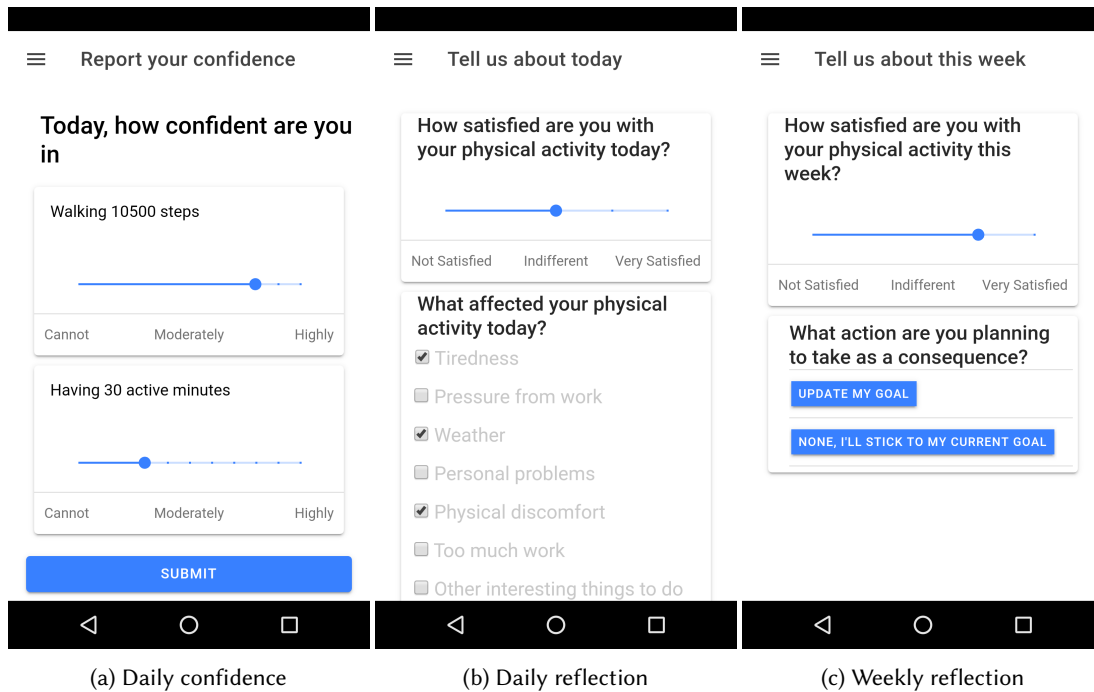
Report your confidence

Today, how confident are you in

Walking 10500 steps

Cannot Moderately Highly

Having 30 active minutes

Cannot Moderately Highly

SUBMIT

(a) Daily confidence

Tell us about today

How satisfied are you with your physical activity today?

Not Satisfied Indifferent Very Satisfied

What affected your physical activity today?

Tiredness

Pressure from work

Weather

Personal problems

Physical discomfort

Too much work

Other interesting things to do

(b) Daily reflection

Tell us about this week

How satisfied are you with your physical activity this week?

Not Satisfied Indifferent Very Satisfied

What action are you planning to take as a consequence?

UPDATE MY GOAL

NONE, I'LL STICK TO MY CURRENT GOAL

(c) Weekly reflection